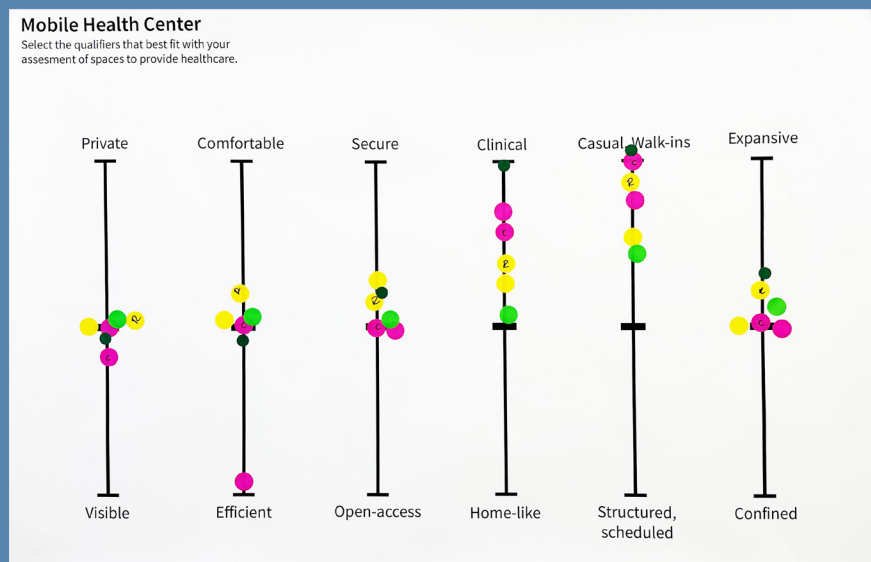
Mobile Health Center
Select the qualifiers that best fit with your assesment of spaces to provide healthcare.

Private
Comfortable
Secure
Clinical
Casual, Walk-ins
Expansive

Visible
Efficient
Open-access
Home-like
Structured, scheduled
Confined